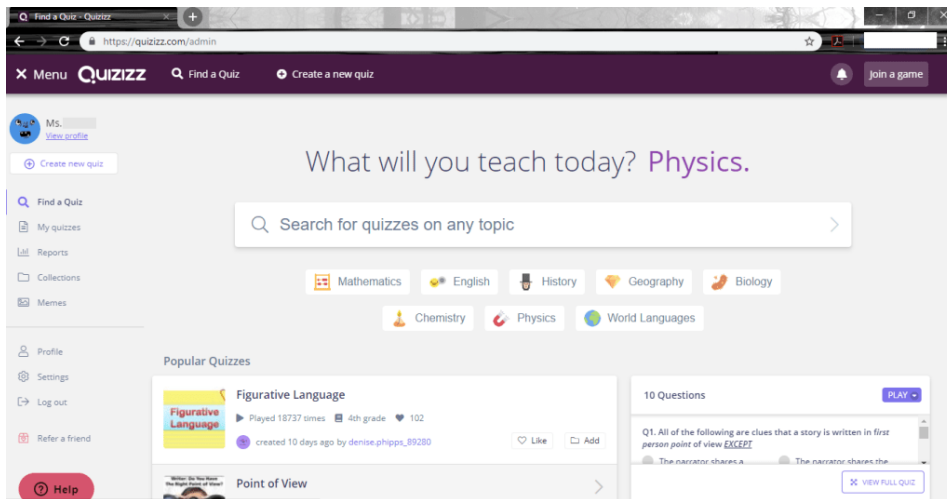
Find a Quiz - Quizizz

https://quizizz.com/admin

✕ Menu QUIZIZZ Find a Quiz Create a new quiz Join a game

Ms.
View profile

Create new quiz

Find a Quiz
My quizzes
Reports
Collections
Memes

Profile
Settings
Log out

Refer a friend

Help

What will you teach today? Physics.

Search for quizzes on any topic

Mathematics English History Geography Biology
Chemistry Physics World Languages

Popular Quizzes

Figurative Language
Figurative Language
Played 18737 times 4th grade 102
created 10 days ago by denise.phipps_89280
Like Add

Point of View

10 Questions PLAY

Q1. All of the following are clues that a story is written in *first person point of view* EXCEPT

The narrator shares a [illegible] The narrator shares the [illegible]

VIEW FULL QUIZ